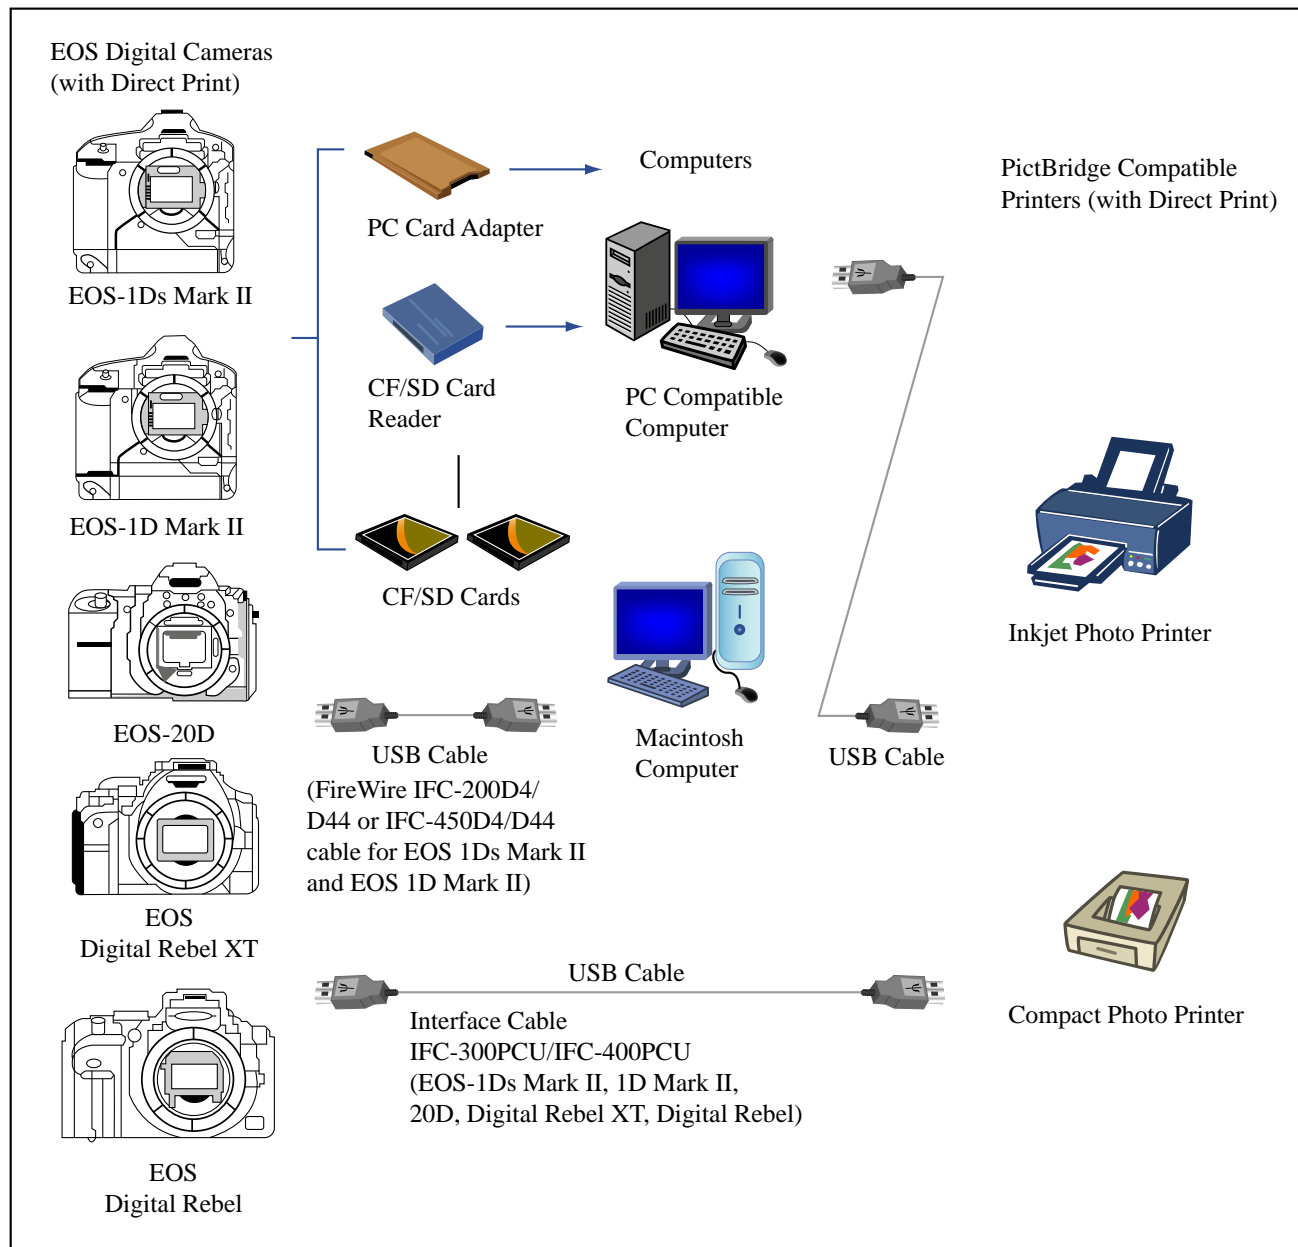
EOS Digital Cameras (with Direct Print)

EOS-1Ds Mark II

EOS-1D Mark II

EOS-20D

EOS Digital Rebel XT

EOS Digital Rebel

PC Card Adapter

Computers

CF/SD Card Reader

PC Compatible Computer

CF/SD Cards

Macintosh Computer

PictBridge Compatible Printers (with Direct Print)

Inkjet Photo Printer

USB Cable

USB Cable (FireWire IFC-200D4/ D44 or IFC-450D4/D44 cable for EOS 1Ds Mark II and EOS 1D Mark II)

USB Cable

Interface Cable IFC-300PCU/IFC-400PCU (EOS-1Ds Mark II, 1D Mark II, 20D, Digital Rebel XT, Digital Rebel)

Compact Photo Printer